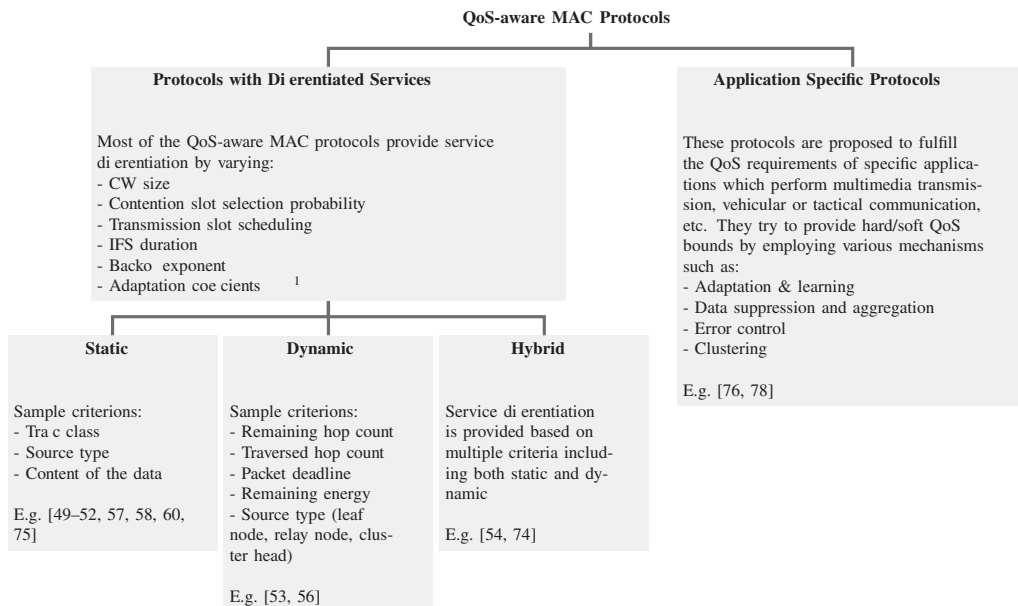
QoS-aware MAC Protocols

Protocols with Di erentiated Services

Most of the QoS-aware MAC protocols provide service di erentiation by varying:
- CW size
- Contention slot selection probability
- Transmission slot scheduling
- IFS duration
- Backo exponent
- Adaptation coe cients 1

Static

Sample criterions:
- Tra c class
- Source type
- Content of the data

E.g. [49–52, 57, 58, 60, 75]

Dynamic

Sample criterions:
- Remaining hop count
- Traversed hop count
- Packet deadline
- Remaining energy
- Source type (leaf node, relay node, cluster head)

E.g. [53, 56]

Hybrid

Service di erentiation is provided based on multiple criteria including both static and dynamic

E.g. [54, 74]

Application Specific Protocols

These protocols are proposed to fulfill the QoS requirements of specific applications which perform multimedia transmission, vehicular or tactical communication, etc. They try to provide hard/soft QoS bounds by employing various mechanisms such as:
- Adaptation & learning
- Data suppression and aggregation
- Error control
- Clustering

E.g. [76, 78]